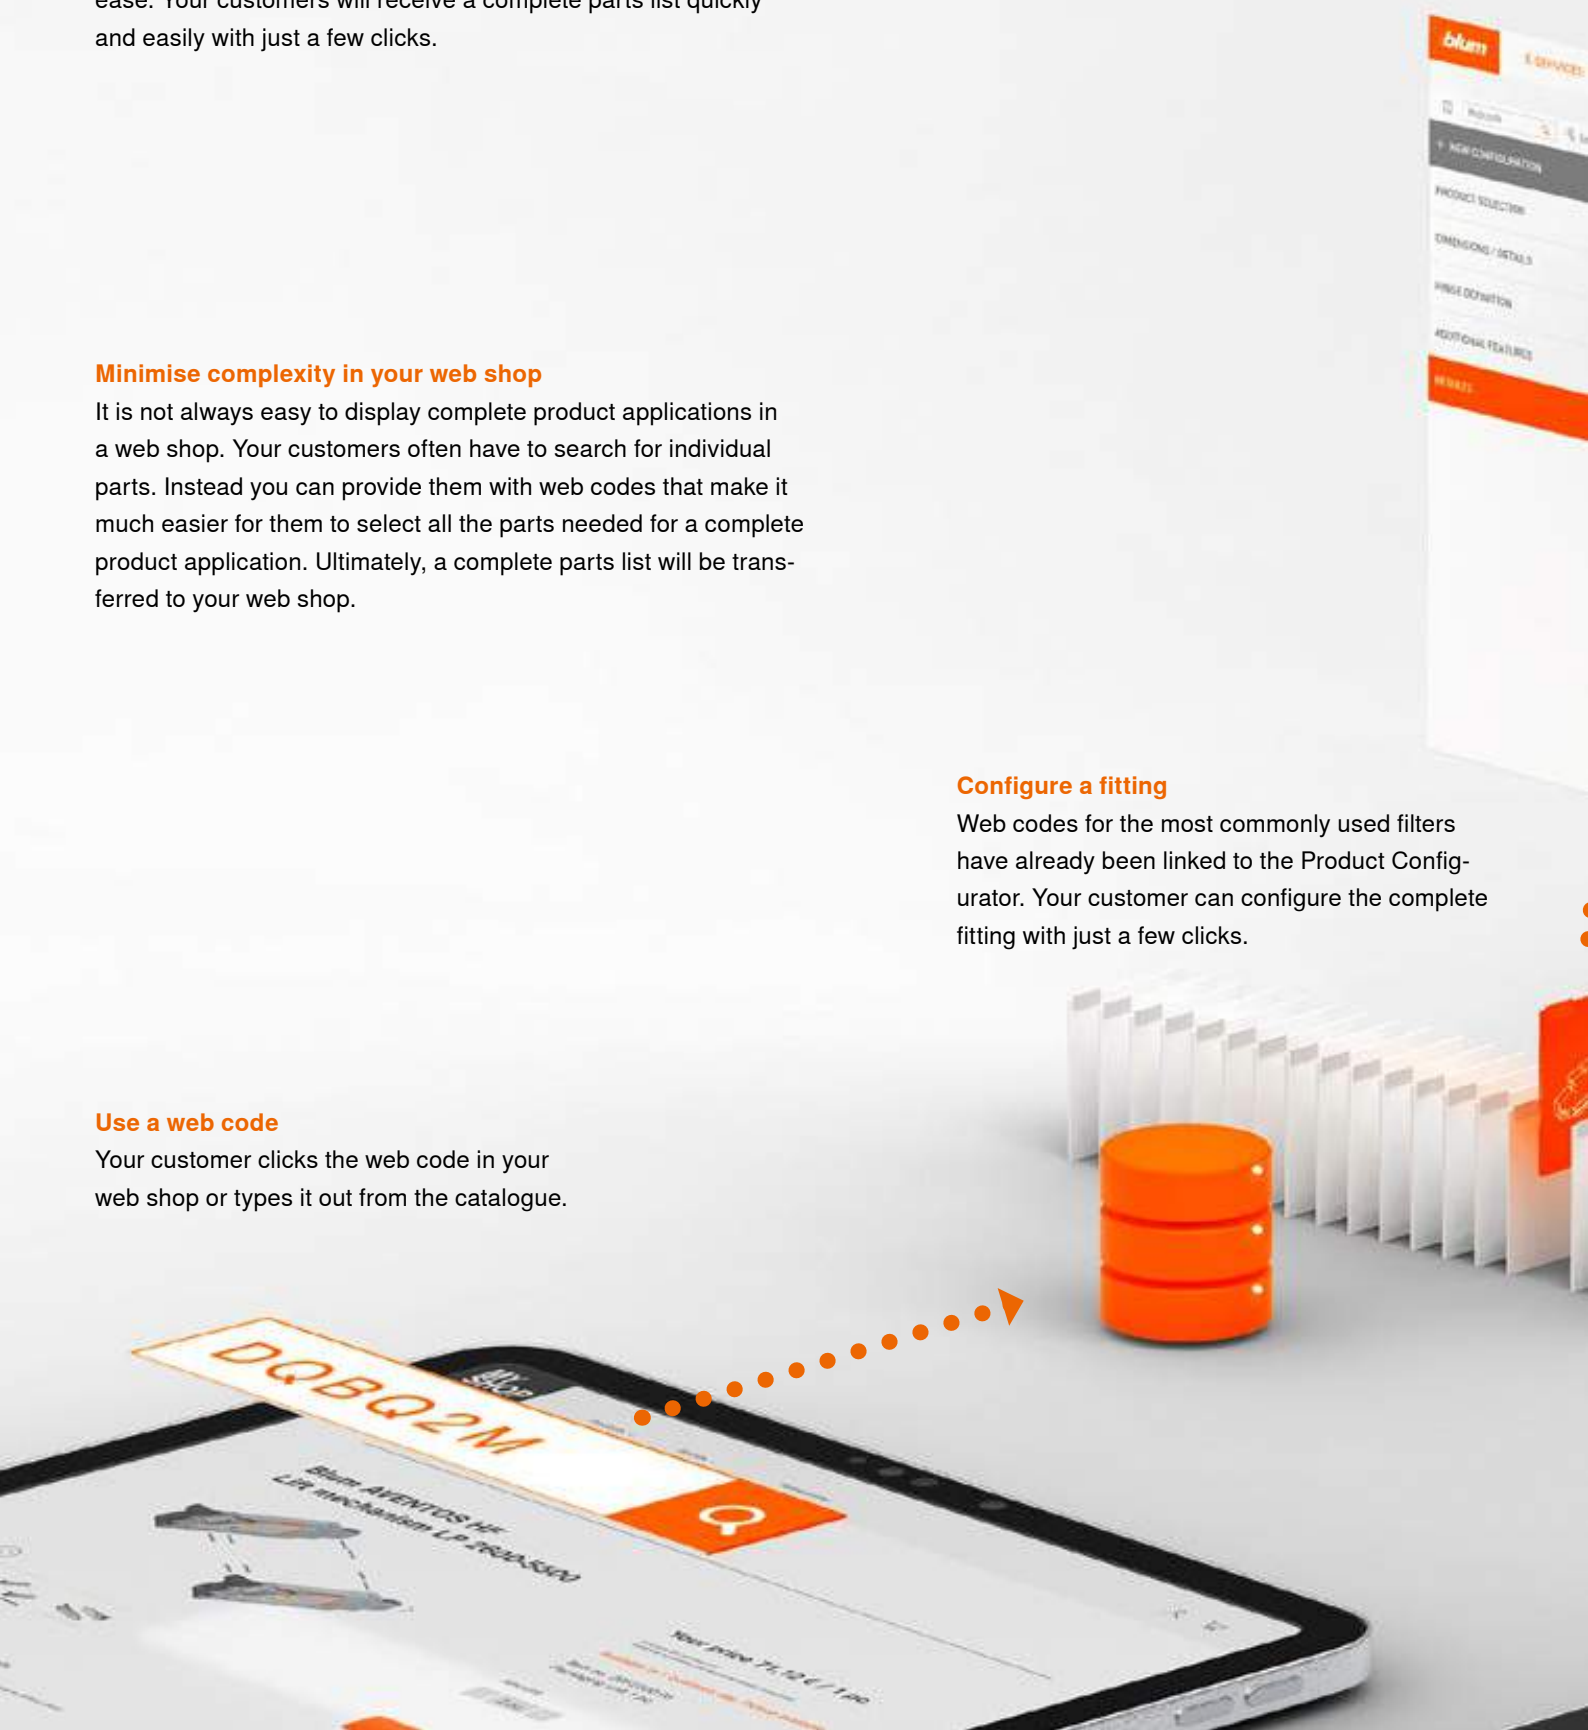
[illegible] and easily with just a few clicks.

Minimise complexity in your web shop
It is not always easy to display complete product applications in a web shop. Your customers often have to search for individual parts. Instead you can provide them with web codes that make it much easier for them to select all the parts needed for a complete product application. Ultimately, a complete parts list will be transferred to your web shop.

blum

NEW CONFIGURATION
PRODUCT SELECTION
DIMENSIONS / DETAILS
HINGE DEFINITION
ADDITIONAL FEATURES
RESULTS

Configure a fitting
Web codes for the most commonly used filters have already been linked to the Product Configurator. Your customer can configure the complete fitting with just a few clicks.

Use a web code
Your customer clicks the web code in your web shop or types it out from the catalogue.

DQBQ2M

MY SHOP

Blum AVENTOS HF
Lift mechanism LP 2600-5500

Your price 71,12 € / 1 pc